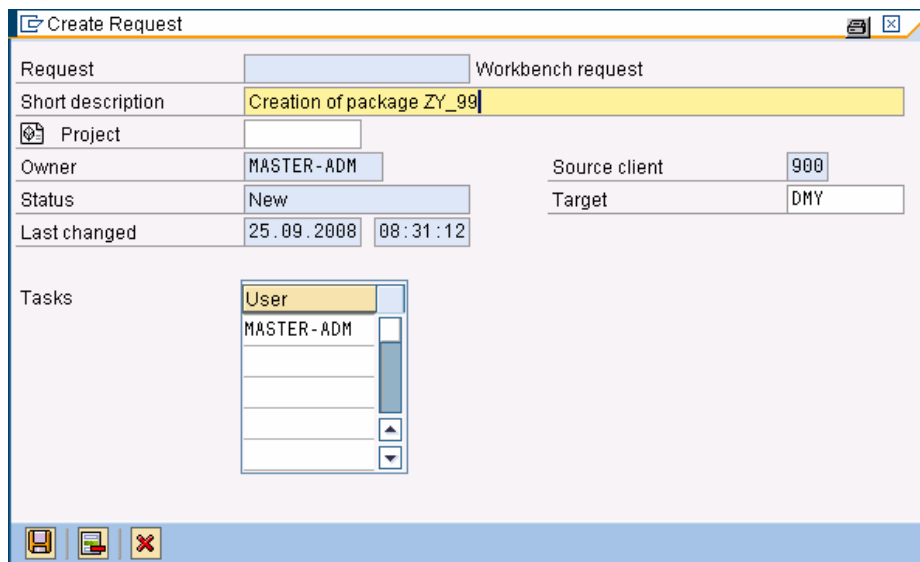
Create Request

Request
Workbench request

Short description
Creation of package ZY_99

Project

Owner
MASTER-ADM

Source client
900

Status
New

Target
DMY

Last changed
25.09.2008
08:31:12

Tasks

| User |
|---|
| MASTER-ADM |
| |
| |
| |
| |